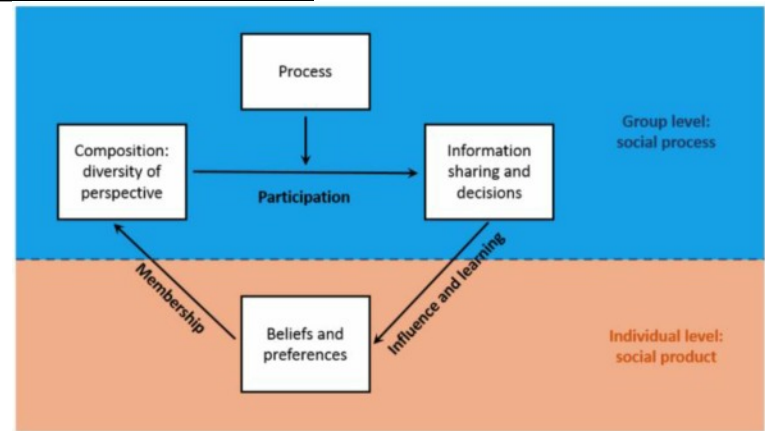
Process

Composition: diversity of perspective

Participation

Information sharing and decisions

Group level: social process

Membership

Influence and learning

Beliefs and preferences

Individual level: social product